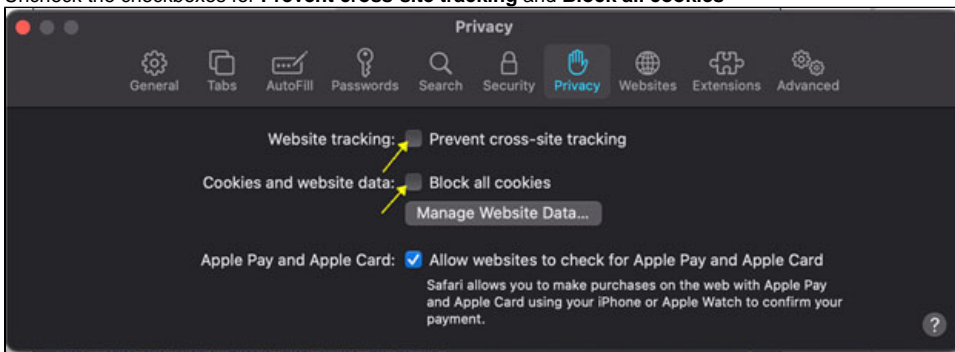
Uncheck the checkboxes for **Prevent cross-site tracking** and **Block all cookies**

Privacy

General Tabs AutoFill Passwords Search Security Privacy Websites Extensions Advanced

Website tracking: Prevent cross-site tracking

Cookies and website data: Block all cookies

Manage Website Data...

Apple Pay and Apple Card: Allow websites to check for Apple Pay and Apple Card

Safari allows you to make purchases on the web with Apple Pay and Apple Card using your iPhone or Apple Watch to confirm your payment.

?